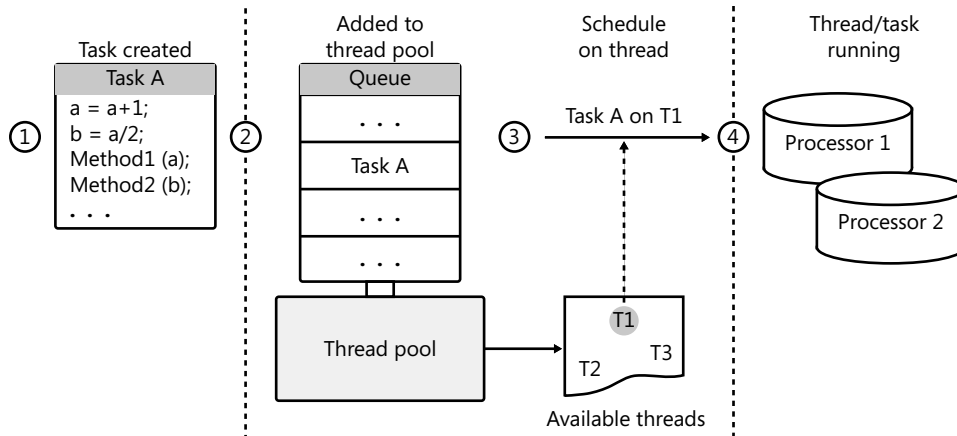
Task created

Task A

a = a+1;
b = a/2;
Method1 (a);
Method2 (b);
. . .

①

②

Added to thread pool

Queue

. . .

Task A

. . .

. . .

Thread pool

③

Schedule on thread

Task A on T1

T1

T2

T3

Available threads

④

Thread/task running

Processor 1

Processor 2